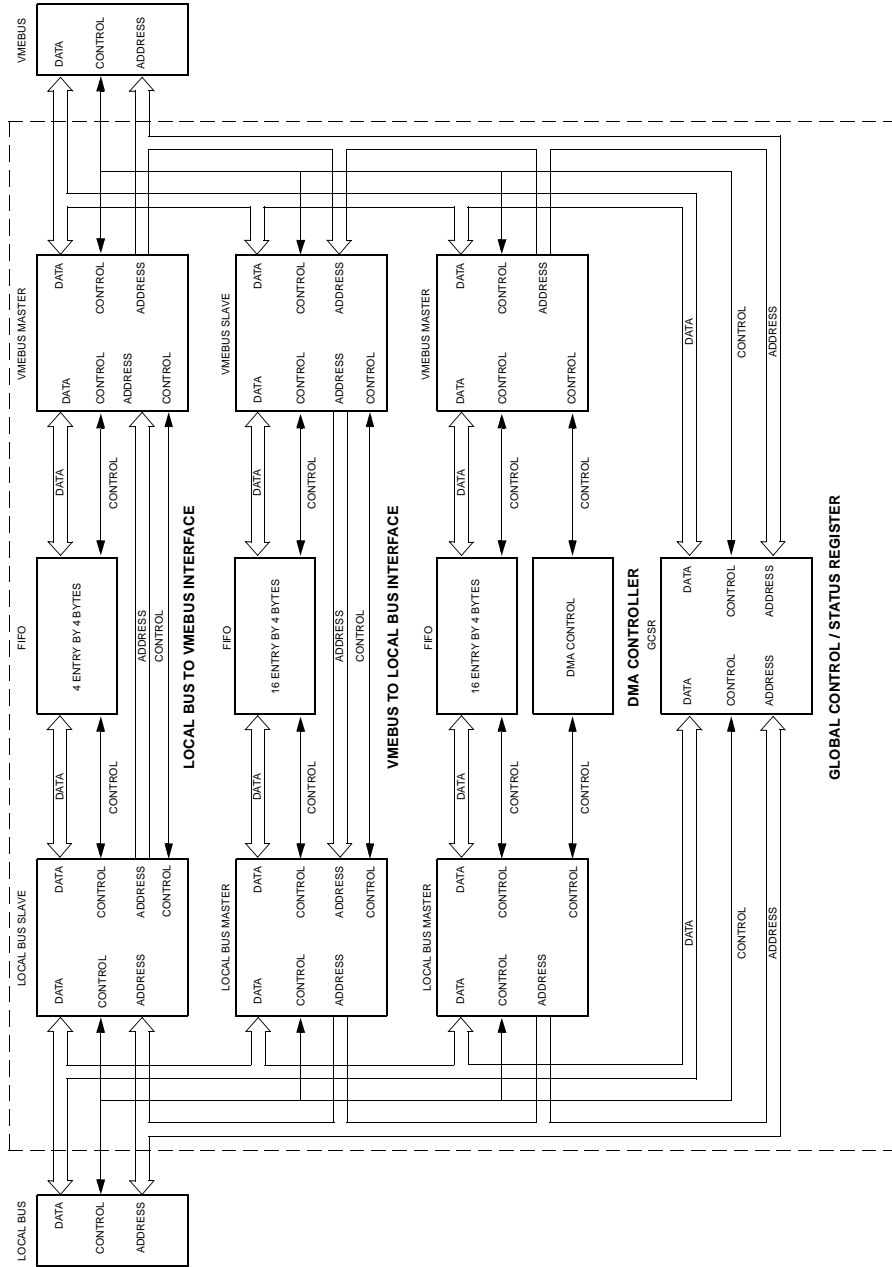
VMEBUS
DATA
CONTROL
ADDRESS

VMEBUS MASTER
DATA
CONTROL
ADDRESS
DATA
CONTROL
ADDRESS
CONTROL

VMEBUS SLAVE
DATA
CONTROL
ADDRESS
DATA
CONTROL
ADDRESS
CONTROL

VMEBUS MASTER
DATA
CONTROL
ADDRESS
DATA
CONTROL
CONTROL

DATA
CONTROL
ADDRESS

DATA
CONTROL
DATA
CONTROL
CONTROL

FIFO
4 ENTRY BY 4 BYTES
ADDRESS
CONTROL
LOCAL BUS TO VMEBUS INTERFACE

FIFO
16 ENTRY BY 4 BYTES
ADDRESS
CONTROL
VMEBUS TO LOCAL BUS INTERFACE

FIFO
16 ENTRY BY 4 BYTES

DMA CONTROL
DMA CONTROLLER

GCSR
DATA
CONTROL
ADDRESS
DATA
CONTROL
ADDRESS
GLOBAL CONTROL / STATUS REGISTER

DATA
CONTROL
DATA
CONTROL
DATA
CONTROL
CONTROL

LOCAL BUS SLAVE
DATA
CONTROL
ADDRESS
CONTROL
DATA
CONTROL
ADDRESS

LOCAL BUS MASTER
DATA
CONTROL
ADDRESS
CONTROL
DATA
CONTROL
ADDRESS

LOCAL BUS MASTER
DATA
CONTROL
CONTROL
DATA
CONTROL
ADDRESS

DATA
CONTROL
ADDRESS

LOCAL BUS
DATA
CONTROL
ADDRESS